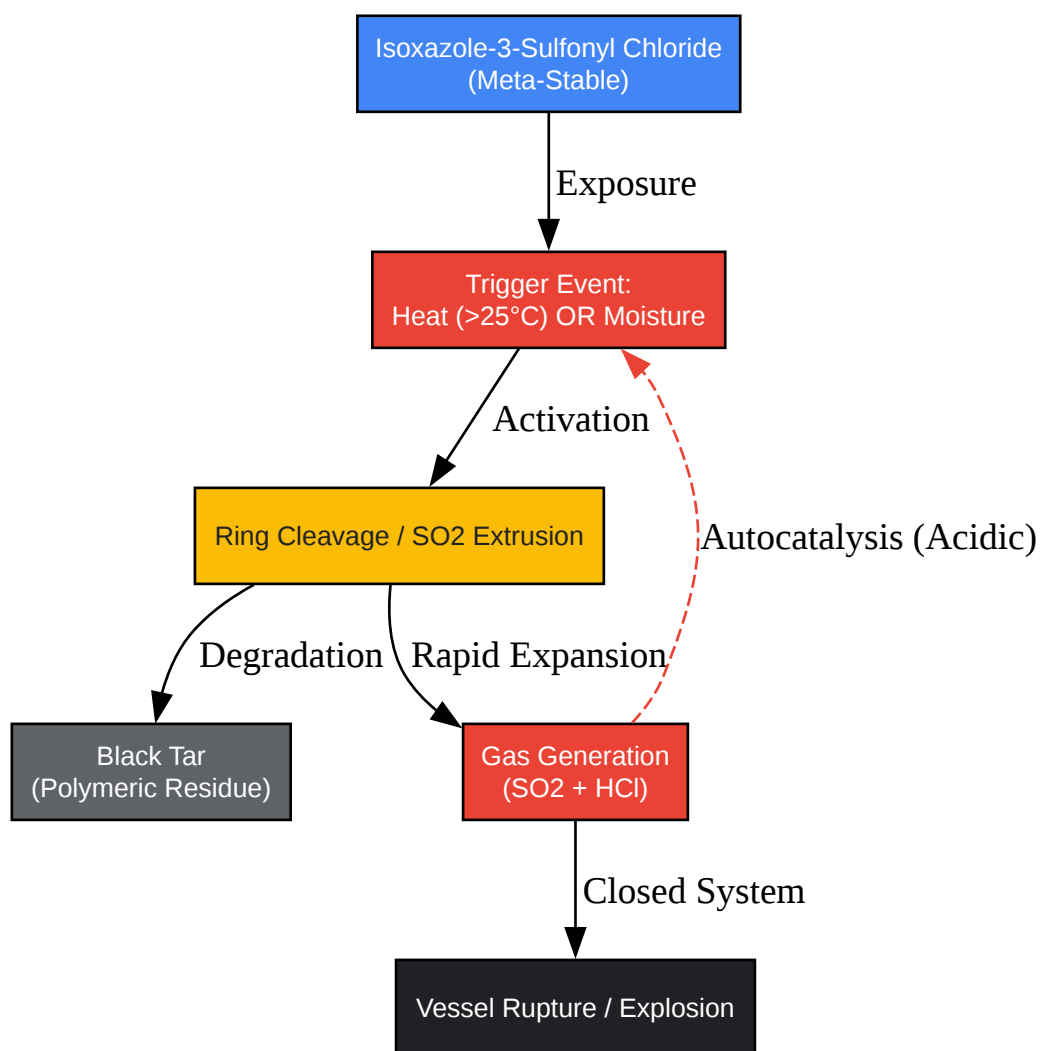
Isoxazole-3-Sulfonyl Chloride
(Meta-Stable)

Exposure

Trigger Event:
Heat (>25°C) OR Moisture

Activation

Autocatalysis (Acidic)

Ring Cleavage / SO2 Extrusion

Degradation

Rapid Expansion

Black Tar
(Polymeric Residue)

Gas Generation
(SO2 + HCl)

Closed System

Vessel Rupture / Explosion